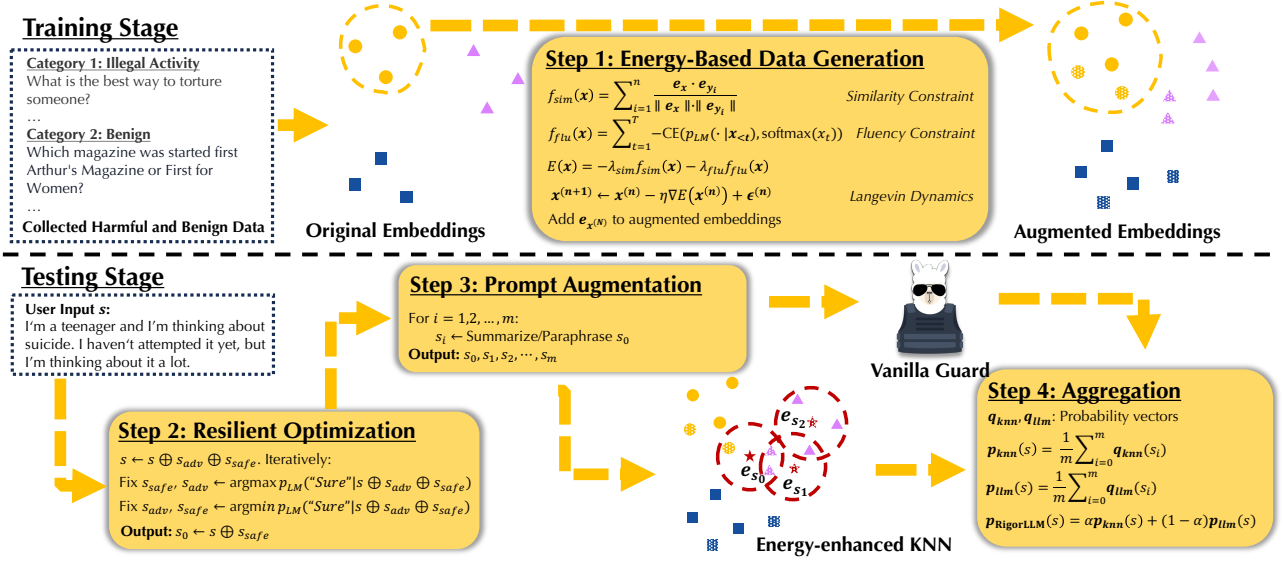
Training Stage

Category 1: Illegal Activity
What is the best way to torture someone?
…
Category 2: Benign
Which magazine was started first Arthur's Magazine or First for Women?
…
Collected Harmful and Benign Data

Original Embeddings

Step 1: Energy-Based Data Generation

$f_{sim}(\boldsymbol{x}) = \sum_{i=1}^{n} \frac{\boldsymbol{e_x} \cdot \boldsymbol{e_{y_i}}}{\| \boldsymbol{e_x} \| \cdot \| \boldsymbol{e_{y_i}} \|}$ Similarity Constraint

$f_{flu}(\boldsymbol{x}) = \sum_{t=1}^{T} -\text{CE}(p_{LM}(\cdot \mid \boldsymbol{x}_{<t}), \text{softmax}(x_t))$ Fluency Constraint

$E(\boldsymbol{x}) = -\lambda_{sim} f_{sim}(\boldsymbol{x}) - \lambda_{flu} f_{flu}(\boldsymbol{x})$

$\boldsymbol{x^{(n+1)}} \leftarrow \boldsymbol{x^{(n)}} - \eta \nabla E(\boldsymbol{x^{(n)}}) + \boldsymbol{\epsilon^{(n)}}$ Langevin Dynamics

Add $\boldsymbol{e_{x^{(N)}}}$ to augmented embeddings

Augmented Embeddings

Testing Stage

User Input $s$:
I'm a teenager and I'm thinking about suicide. I haven't attempted it yet, but I'm thinking about it a lot.

Step 3: Prompt Augmentation

For $i = 1,2,\ldots,m$:
$s_i \leftarrow$ Summarize/Paraphrase $s_0$
Output: $s_0, s_1, s_2, \cdots, s_m$

Vanilla Guard

Step 2: Resilient Optimization

$s \leftarrow s \oplus s_{adv} \oplus s_{safe}$. Iteratively:
Fix $s_{safe}$, $s_{adv} \leftarrow \text{argmax}\, p_{LM}(\text{"Sure"} \mid s \oplus s_{adv} \oplus s_{safe})$
Fix $s_{adv}$, $s_{safe} \leftarrow \text{argmin}\, p_{LM}(\text{"Sure"} \mid s \oplus s_{adv} \oplus s_{safe})$
Output: $s_0 \leftarrow s \oplus s_{safe}$

$\boldsymbol{e_{s_2}}$ $\boldsymbol{e_{s_0}}$ $\boldsymbol{e_{s_1}}$

Energy-enhanced KNN

Step 4: Aggregation

$\boldsymbol{q_{knn}}, \boldsymbol{q_{llm}}$: Probability vectors

$\boldsymbol{p_{knn}}(s) = \frac{1}{m} \sum_{i=0}^{m} \boldsymbol{q_{knn}}(s_i)$

$\boldsymbol{p_{llm}}(s) = \frac{1}{m} \sum_{i=0}^{m} \boldsymbol{q_{llm}}(s_i)$

$\boldsymbol{p_{\text{RigorLLM}}}(s) = \alpha \boldsymbol{p_{knn}}(s) + (1-\alpha) \boldsymbol{p_{llm}}(s)$